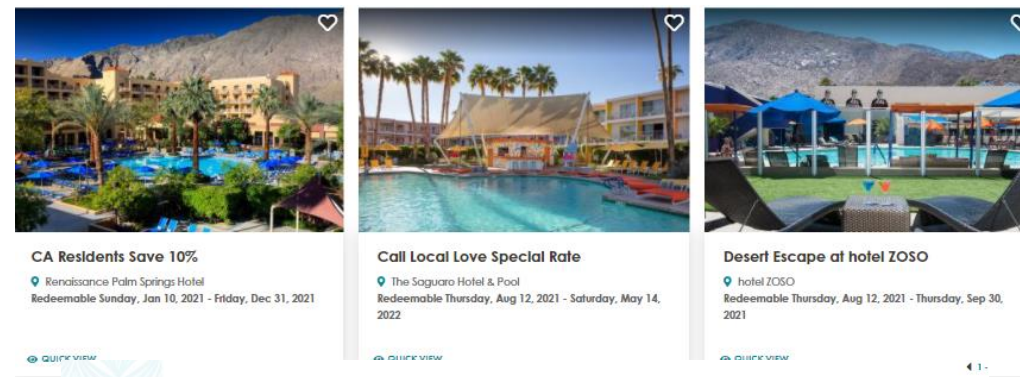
CA Residents Save 10%

Renaissance Palm Springs Hotel

Redeemable Sunday, Jan 10, 2021 - Friday, Dec 31, 2021

QUICK VIEW

Call Local Love Special Rate

The Saguaro Hotel & Pool

Redeemable Thursday, Aug 12, 2021 - Saturday, May 14, 2022

QUICK VIEW

Desert Escape at hotel ZOSO

hotel ZOSO

Redeemable Thursday, Aug 12, 2021 - Thursday, Sep 30, 2021

QUICK VIEW

1 -